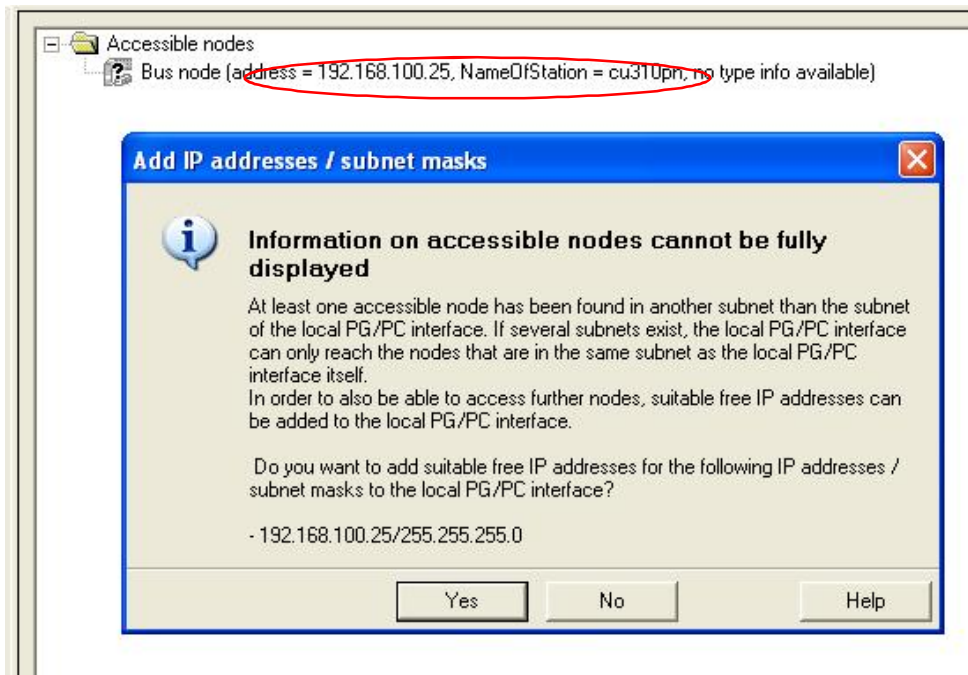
Accessible nodes

Bus node (address = 192.168.100.25, NameOfStation = cu310pn, no type info available)

Add IP addresses / subnet masks

Information on accessible nodes cannot be fully displayed

At least one accessible node has been found in another subnet than the subnet of the local PG/PC interface. If several subnets exist, the local PG/PC interface can only reach the nodes that are in the same subnet as the local PG/PC interface itself.
In order to also be able to access further nodes, suitable free IP addresses can be added to the local PG/PC interface.

Do you want to add suitable free IP addresses for the following IP addresses / subnet masks to the local PG/PC interface?

- 192.168.100.25/255.255.255.0

Yes

No

Help